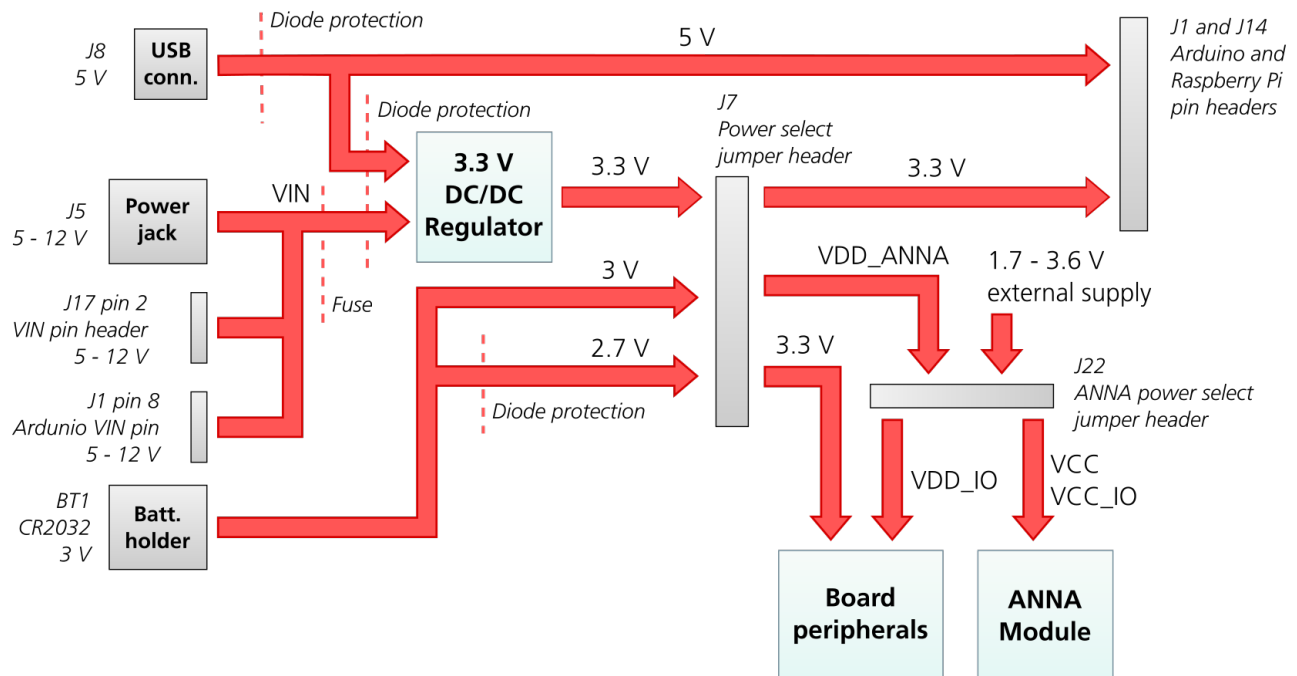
Diode protection

J8
5 V

USB conn.

5 V

J1 and J14
Arduino and Raspberry Pi pin headers

Diode protection

J7
Power select jumper header

3.3 V DC/DC Regulator

3.3 V

3.3 V

J5
5 - 12 V

Power jack

VIN

VDD_ANNA

1.7 - 3.6 V
external supply

3 V

J17 pin 2
VIN pin header
5 - 12 V

Fuse

2.7 V

3.3 V

J22
ANNA power select jumper header

J1 pin 8
Ardunio VIN pin
5 - 12 V

Diode protection

VDD_IO

VCC
VCC_IO

BT1
CR2032
3 V

Batt. holder

Board peripherals

ANNA Module